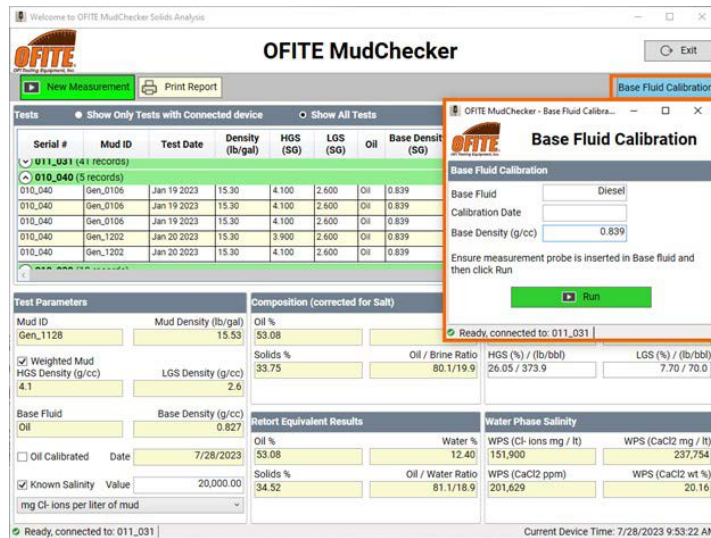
Welcome to OFITE MudChecker Solids Analysis

OFITE
OFI Testing Equipment, Inc.

OFITE MudChecker

Exit

New Measurement

Print Report

Base Fluid Calibration

Tests

Show Only Tests with Connected device

Show All Tests

| Serial # | Mud ID | Test Date | Density (lb/gal) | HGS (SG) | LGS (SG) | Oil | Base Densit (SG) |
|---|---|---|---|---|---|---|---|
| 011_031 (41 records) | | | | | | | |
| 010_040 (5 records) | | | | | | | |
| 010_040 | Gen_0106 | Jan 19 2023 | 15.30 | 4.100 | 2.600 | Oil | 0.839 |
| 010_040 | Gen_0106 | Jan 19 2023 | 15.30 | 4.100 | 2.600 | Oil | 0.839 |
| 010_040 | Gen_0106 | Jan 19 2023 | 15.30 | 4.100 | 2.600 | Oil | 0.839 |
| 010_040 | Gen_1202 | Jan 20 2023 | 15.30 | 3.900 | 2.600 | Oil | 0.839 |
| 010_040 | Gen_1202 | Jan 20 2023 | 15.30 | 4.100 | 2.600 | Oil | 0.839 |

OFITE MudChecker - Base Fluid Calibra...

OFITE

Base Fluid Calibration

Base Fluid Calibration

Base Fluid Diesel

Calibration Date

Base Density (g/cc) 0.839

Ensure measurement probe is inserted in Base fluid and then click Run

Run

Ready, connected to: 011_031

Test Parameters

Mud ID Gen_1128

Mud Density (lb/gal) 15.53

Weighted Mud

HGS Density (g/cc) 4.1

LGS Density (g/cc) 2.6

Base Fluid Oil

Base Density (g/cc) 0.827

Oil Calibrated Date 7/28/2023

Known Salinity Value 20,000.00

mg Cl- ions per liter of mud

Composition (corrected for Salt)

Oil % 53.08

Solids % 33.75

Oil / Brine Ratio 80.1/19.9

HGS (%) / (lb/bbl) 26.05 / 373.9

LGS (%) / (lb/bbl) 7.70 / 70.0

Retort Equivalent Results

Oil % 53.08

Water % 12.40

Solids % 34.52

Oil / Water Ratio 81.1/18.9

Water Phase Salinity

WPS (Cl- ions mg / lt) 151,900

WPS (CaCl2 mg / lt) 237,754

WPS (CaCl2 ppm) 201,629

WPS (CaCl2 wt %) 20.16

Ready, connected to: 011_031

Current Device Time: 7/28/2023 9:53:22 AM